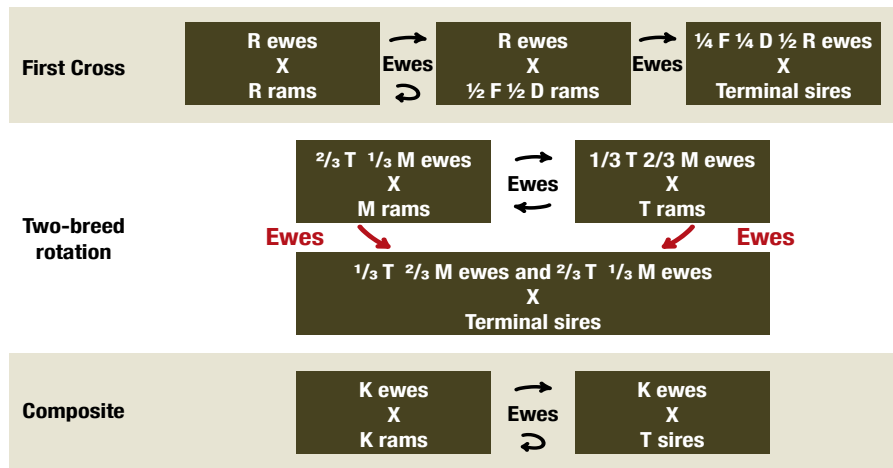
First Cross

R ewes
X
R rams

Ewes

R ewes
X
½ F ½ D rams

Ewes

¼ F ¼ D ½ R ewes
X
Terminal sires

Two-breed rotation

²/₃ T ¹/₃ M ewes
X
M rams

Ewes

1/3 T 2/3 M ewes
X
T rams

Ewes

Ewes

¹/₃ T ²/₃ M ewes and ²/₃ T ¹/₃ M ewes
X
Terminal sires

Composite

K ewes
X
K rams

Ewes

K ewes
X
T sires